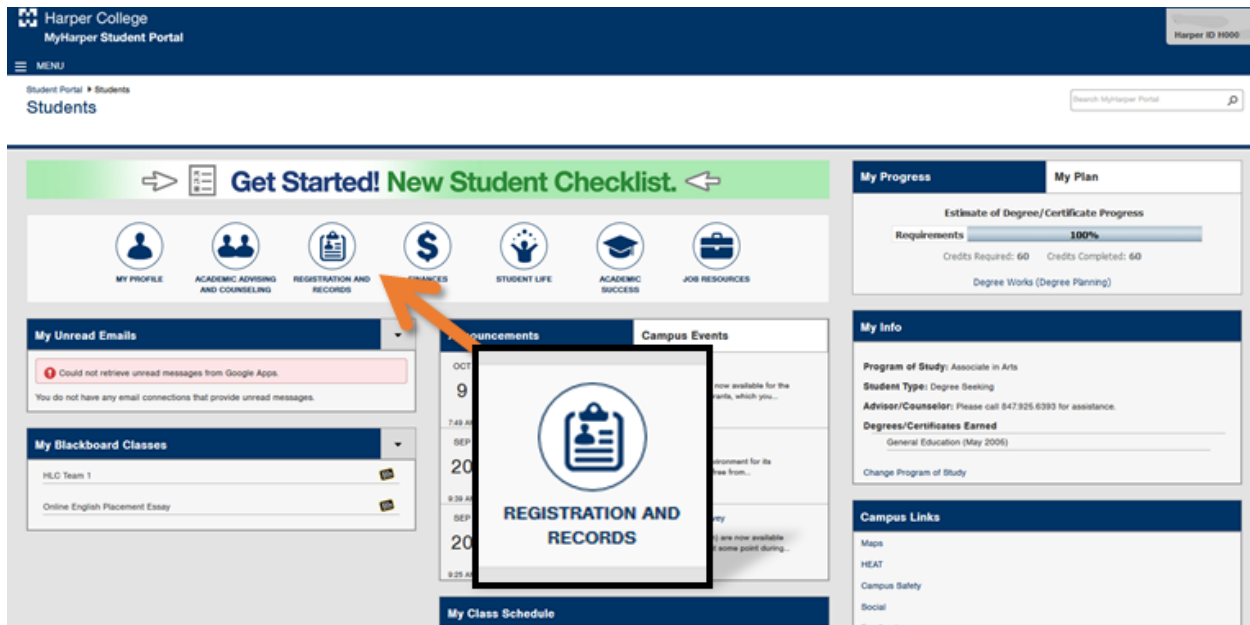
Harper College
MyHarper Student Portal

Harper ID H000

MENU

Student Portal ▸ Students
Students

Search MyHarper Portal

Get Started! New Student Checklist.

MY PROFILE
ACADEMIC ADVISING AND COUNSELING
REGISTRATION AND RECORDS
FINANCES
STUDENT LIFE
ACADEMIC SUCCESS
JOB RESOURCES

My Progress
My Plan
Estimate of Degree/Certificate Progress
Requirements 100%
Credits Required: 60 Credits Completed: 60
Degree Works (Degree Planning)

My Unread Emails
Could not retrieve unread messages from Google Apps.
You do not have any email connections that provide unread messages.

My Blackboard Classes
HLC Team 1
Online English Placement Essay

Announcements
Campus Events
OCT
9
now available for the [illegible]rants, which you...
7:49 A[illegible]
SEP
20
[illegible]vironment for its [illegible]free from...
9:39 A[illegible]
SEP
20
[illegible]vey
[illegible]) are now available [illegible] some point during...
9:25 A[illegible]

REGISTRATION AND RECORDS

My Info
Program of Study: Associate in Arts
Student Type: Degree Seeking
Advisor/Counselor: Please call 847.925.6393 for assistance.
Degrees/Certificates Earned
General Education (May 2006)
Change Program of Study

Campus Links
Maps
HEAT
Campus Safety
Social

My Class Schedule